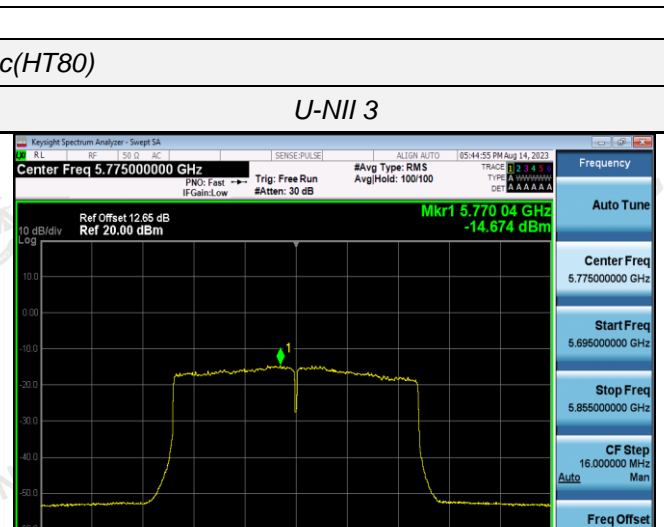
c(HT80)

U-NII 3

Keysight Spectrum Analyzer - Swept SA

RL RF 50 Ω AC SENSE:PULSE ALIGN AUTO 05:44:55 PM Aug 14, 2023

Center Freq 5.775000000 GHz

PNO: Fast IFGain:Low

Trig: Free Run #Atten: 30 dB

#Avg Type: RMS Avg|Hold: 100/100

TRACE 1 2 3 4 5 6 TYPE A WWWWW DET A A A A A A

Frequency

Ref Offset 12.65 dB
10 dB/div Ref 20.00 dBm
Log

Mkr1 5.770 04 GHz
-14.674 dBm

10.0
0.00
-10.0
-20.0
-30.0
-40.0
-50.0

1

Auto Tune

Center Freq
5.775000000 GHz

Start Freq
5.695000000 GHz

Stop Freq
5.855000000 GHz

CF Step
16.000000 MHz
Auto Man

Freq Offset